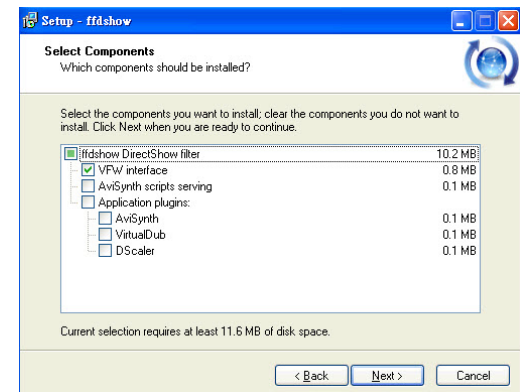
Setup - ffdshow

Select Components
Which components should be installed?

Select the components you want to install; clear the components you do not want to install. Click Next when you are ready to continue.

| | |
|---|---|
| ffdshow DirectShow filter | 10.2 MB |
| VFW interface | 0.8 MB |
| AviSynth scripts serving | 0.1 MB |
| Application plugins: | |
| AviSynth | 0.1 MB |
| VirtualDub | 0.1 MB |
| DScaler | 0.1 MB |

Current selection requires at least 11.6 MB of disk space.

< Back   Next >   Cancel